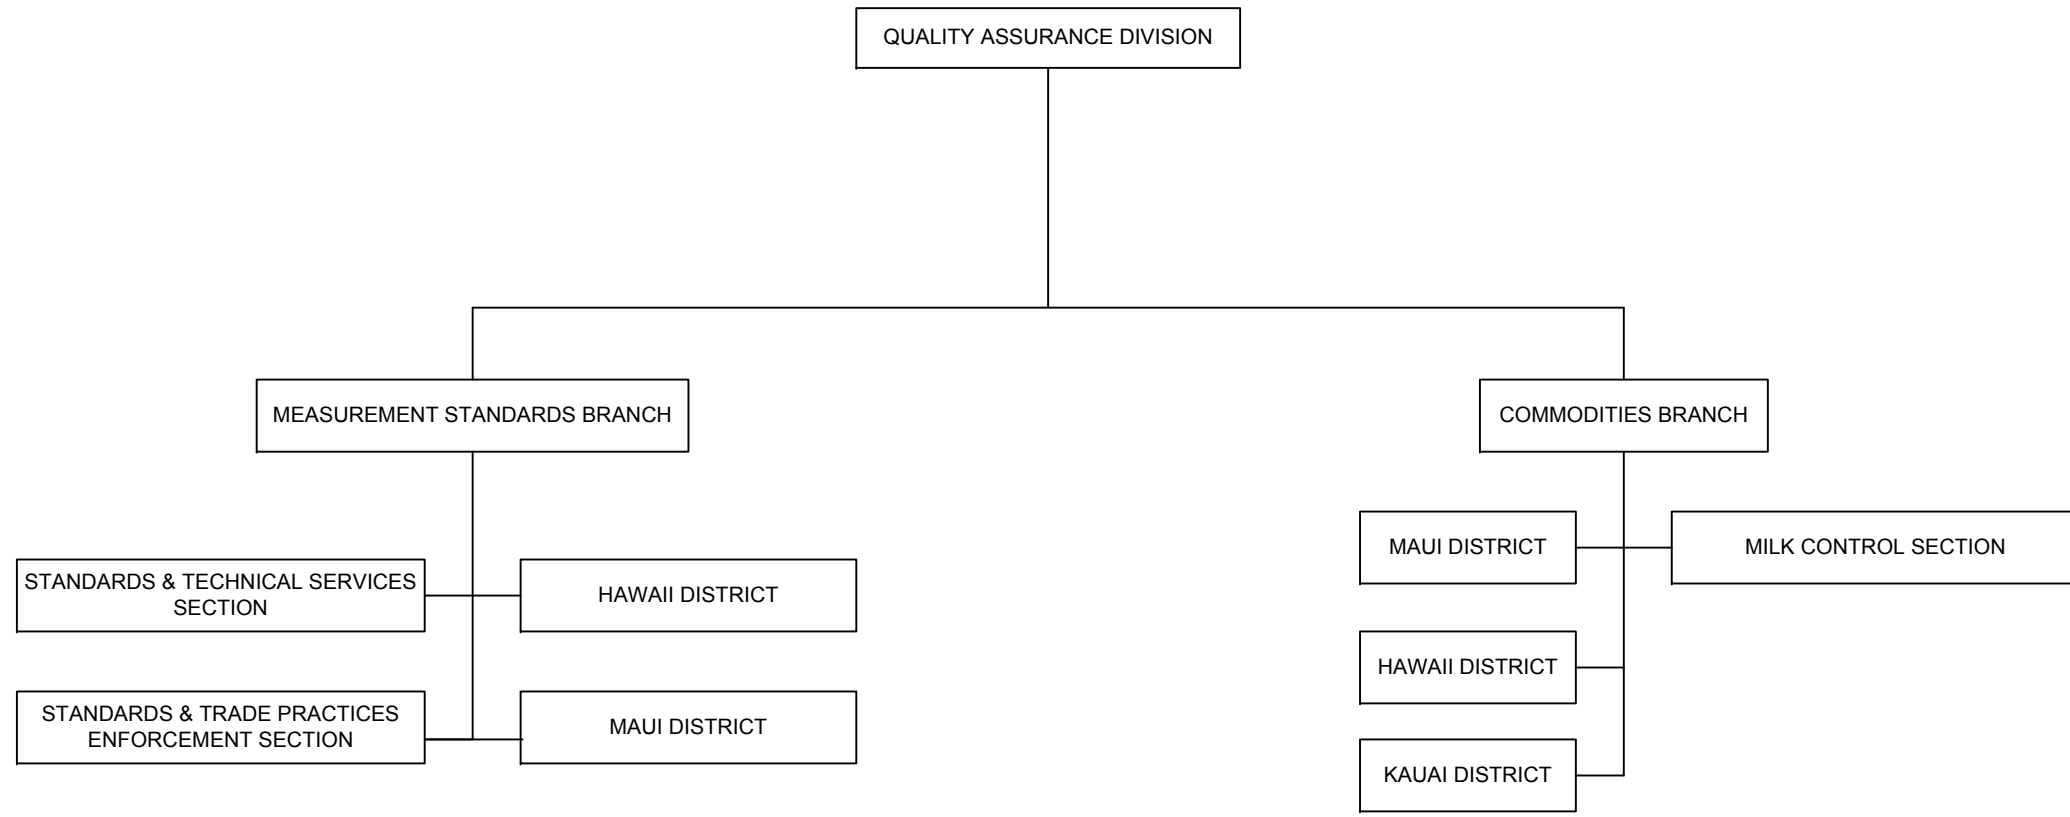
QUALITY ASSURANCE DIVISION

MEASUREMENT STANDARDS BRANCH

COMMODITIES BRANCH

STANDARDS & TECHNICAL SERVICES SECTION

HAWAII DISTRICT

STANDARDS & TRADE PRACTICES ENFORCEMENT SECTION

MAUI DISTRICT

MAUI DISTRICT

MILK CONTROL SECTION

HAWAII DISTRICT

KAUAI DISTRICT